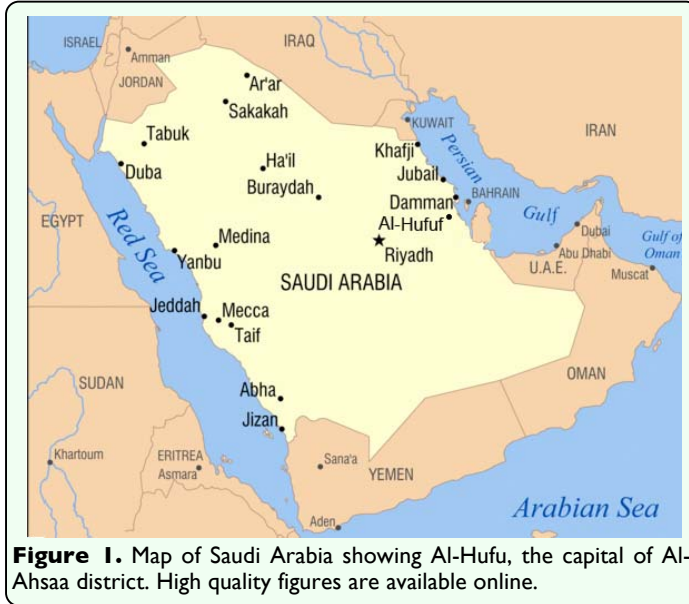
ISRAEL
Amman
IRAQ
JORDAN
Ar'ar
Sakakah
KUWAIT
Tabuk
IRAN
Khafji
Persian
Ha'il
Duba
Jubail
Buraydah
BAHRAIN
Damman
Red Sea
EGYPT
Gulf
Al-Hufuf
Dubai
Medina
Gulf of Oman
Riyadh
Abu Dhabi
Yanbu
U.A.E.
Muscat
SAUDI ARABIA
Jeddah
Mecca
Taif
SUDAN
OMAN
Abha
Jizan
ERITREA
Khartoum
Sana'a
Asmara
YEMEN
Arabian Sea
Aden

**Figure 1.** Map of Saudi Arabia showing Al-Hufu, the capital of Al-Ahsaa district. High quality figures are available online.